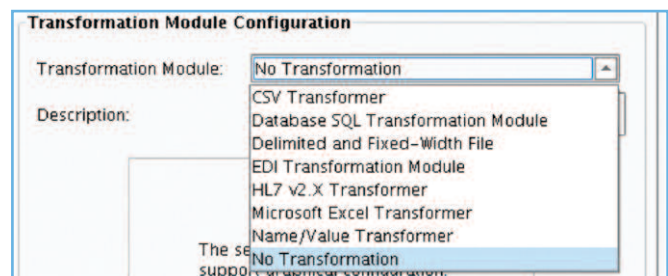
Transformation Module Configuration

Transformation Module: No Transformation

Description:

CSV Transformer
Database SQL Transformation Module
Delimited and Fixed-Width File
EDI Transformation Module
HL7 v2.X Transformer
Microsoft Excel Transformer
Name/Value Transformer
No Transformation

The se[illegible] suppo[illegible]